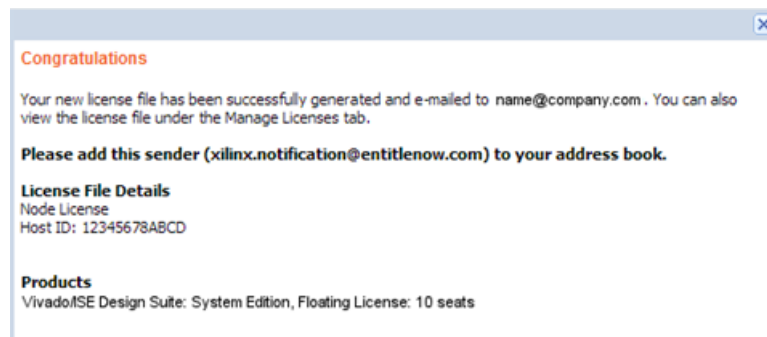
Congratulations

Your new license file has been successfully generated and e-mailed to name@company.com . You can also view the license file under the Manage Licenses tab.

Please add this sender (xilinx.notification@entitlenow.com) to your address book.

License File Details
Node License
Host ID: 12345678ABCD

Products
Vivado/ISE Design Suite: System Edition, Floating License: 10 seats